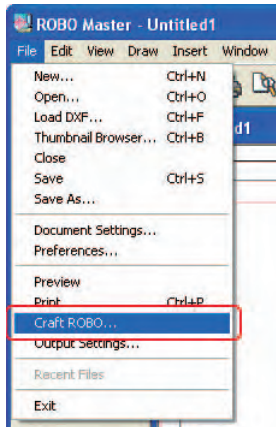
ROBO Master - Untitled1

File Edit View Draw Insert Window

New... Ctrl+N
Open... Ctrl+O
Load DXF... Ctrl+F
Thumbnail Browser... Ctrl+B
Close
Save Ctrl+S
Save As...

Document Settings...
Preferences...

Preview
Print Ctrl+P
Craft ROBO...
Output Settings...

Recent Files

Exit

d1